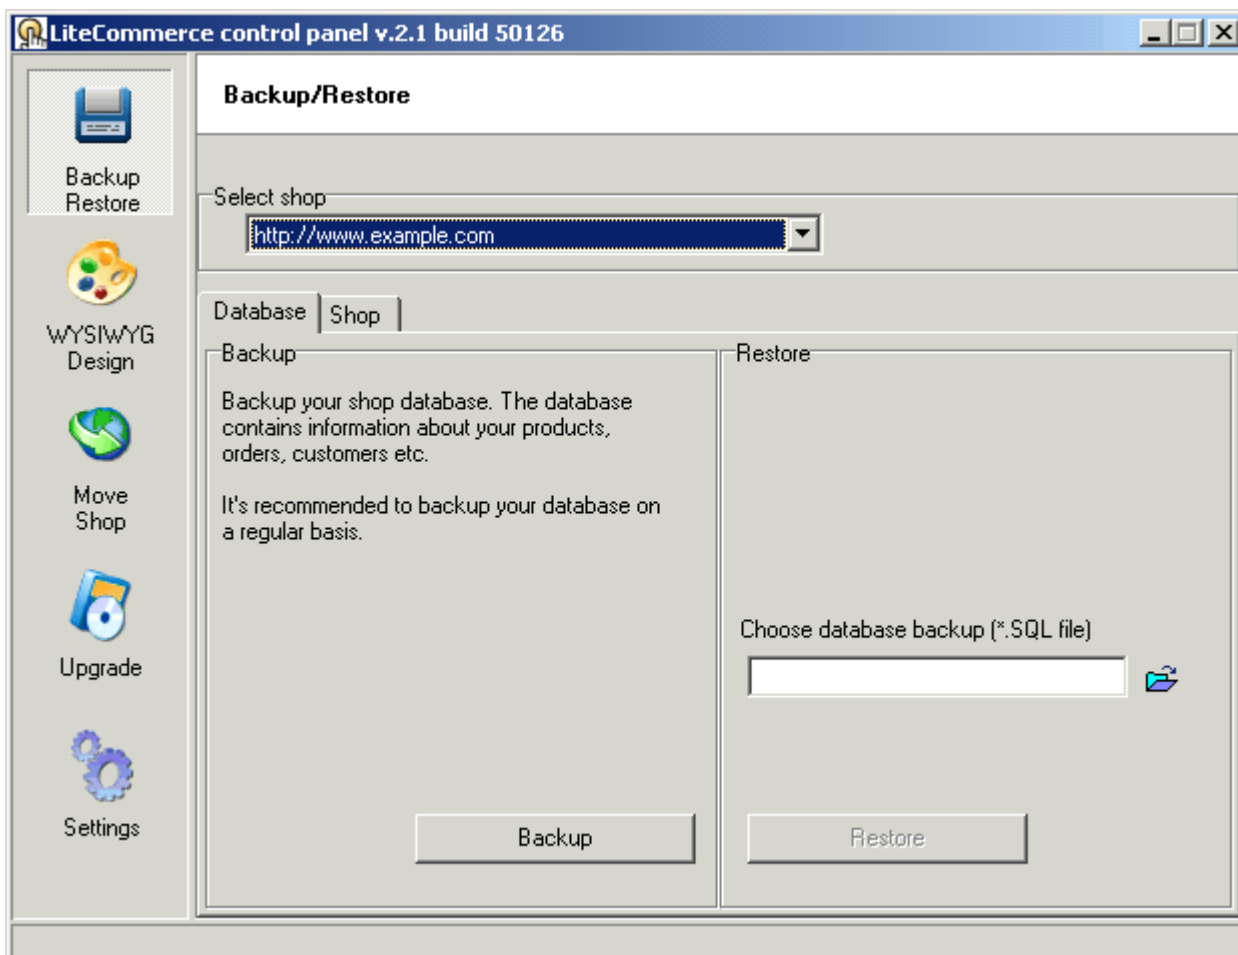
LiteCommerce control panel v.2.1 build 50126

Backup Restore

WYSIWYG Design

Move Shop

Upgrade

Settings

Backup/Restore

Select shop

http://www.example.com

Database

Shop

Backup

Backup your shop database. The database contains information about your products, orders, customers etc.

It's recommended to backup your database on a regular basis.

Backup

Restore

Choose database backup (*.SQL file)

Restore